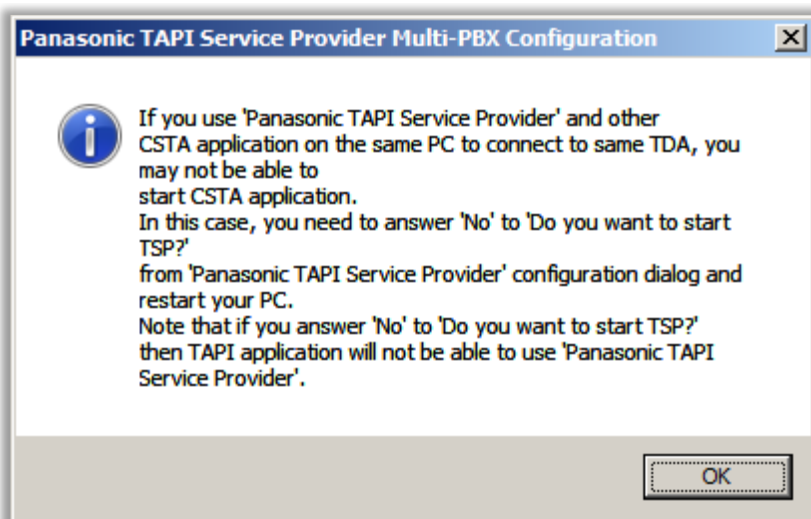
Panasonic TAPI Service Provider Multi-PBX Configuration

If you use 'Panasonic TAPI Service Provider' and other CSTA application on the same PC to connect to same TDA, you may not be able to start CSTA application.
In this case, you need to answer 'No' to 'Do you want to start TSP?' from 'Panasonic TAPI Service Provider' configuration dialog and restart your PC.
Note that if you answer 'No' to 'Do you want to start TSP?' then TAPI application will not be able to use 'Panasonic TAPI Service Provider'.

OK